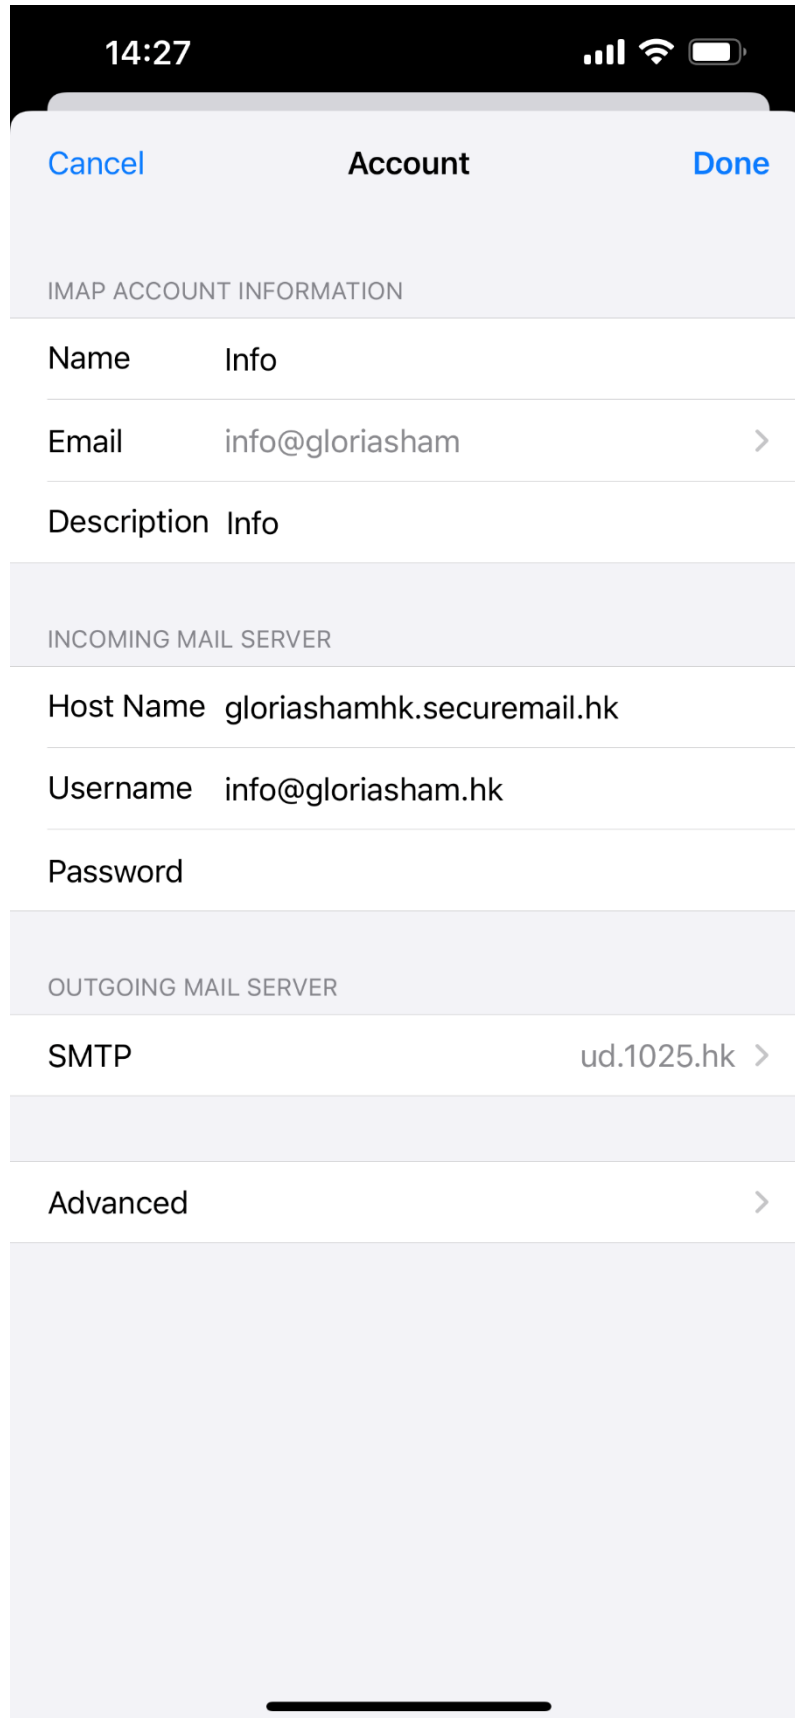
14:27

Cancel Account Done

IMAP ACCOUNT INFORMATION

Name Info

Email info@gloriasham

Description Info

INCOMING MAIL SERVER

Host Name gloriashamhk.securemail.hk

Username info@gloriasham.hk

Password

OUTGOING MAIL SERVER

SMTP ud.1025.hk

Advanced